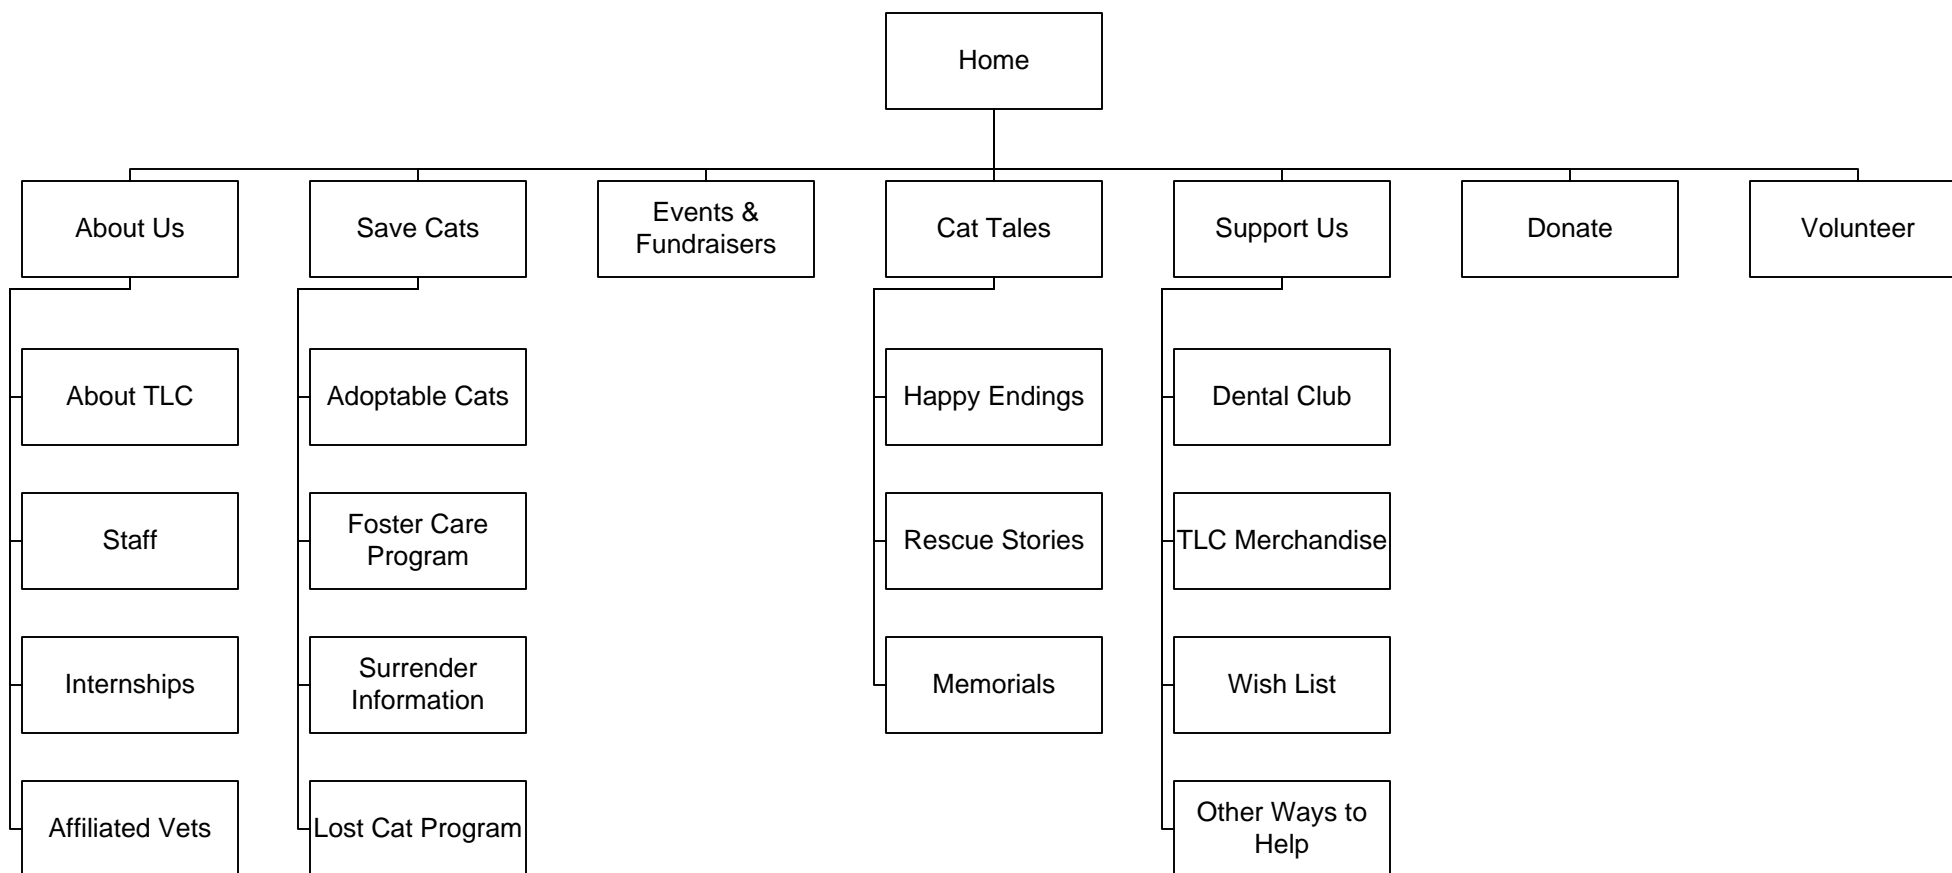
Home

About Us

About TLC

Staff

Internships

Affiliated Vets

Save Cats

Adoptable Cats

Foster Care Program

Surrender Information

Lost Cat Program

Events & Fundraisers

Cat Tales

Happy Endings

Rescue Stories

Memorials

Support Us

Dental Club

TLC Merchandise

Wish List

Other Ways to Help

Donate

Volunteer